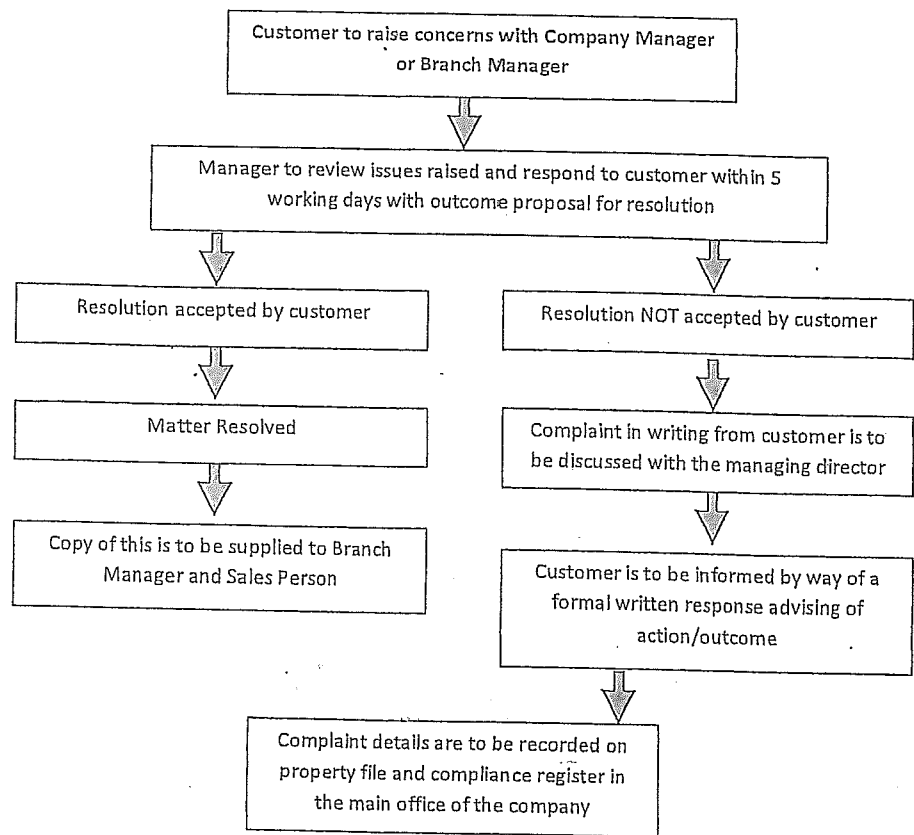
Customer to raise concerns with Company Manager or Branch Manager

Manager to review issues raised and respond to customer within 5 working days with outcome proposal for resolution

Resolution accepted by customer

Matter Resolved

Copy of this is to be supplied to Branch Manager and Sales Person

Resolution NOT accepted by customer

Complaint in writing from customer is to be discussed with the managing director

Customer is to be informed by way of a formal written response advising of action/outcome

Complaint details are to be recorded on property file and compliance register in the main office of the company